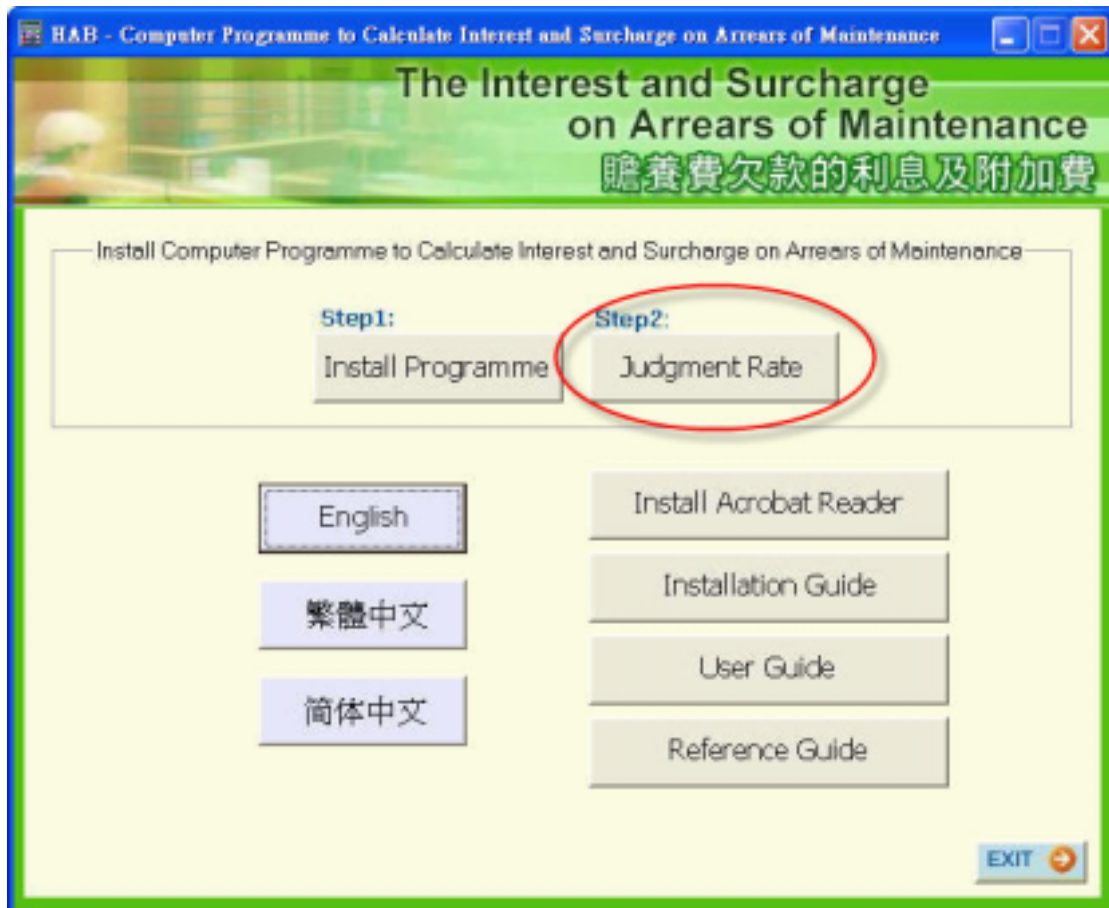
HAB - Computer Programme to Calculate Interest and Surcharge on Arrears of Maintenance

The Interest and Surcharge on Arrears of Maintenance

贍養費欠款的利息及附加費

Install Computer Programme to Calculate Interest and Surcharge on Arrears of Maintenance

Step1:

Install Programme

Step2:

Judgment Rate

English

繁體中文

简体中文

Install Acrobat Reader

Installation Guide

User Guide

Reference Guide

EXIT